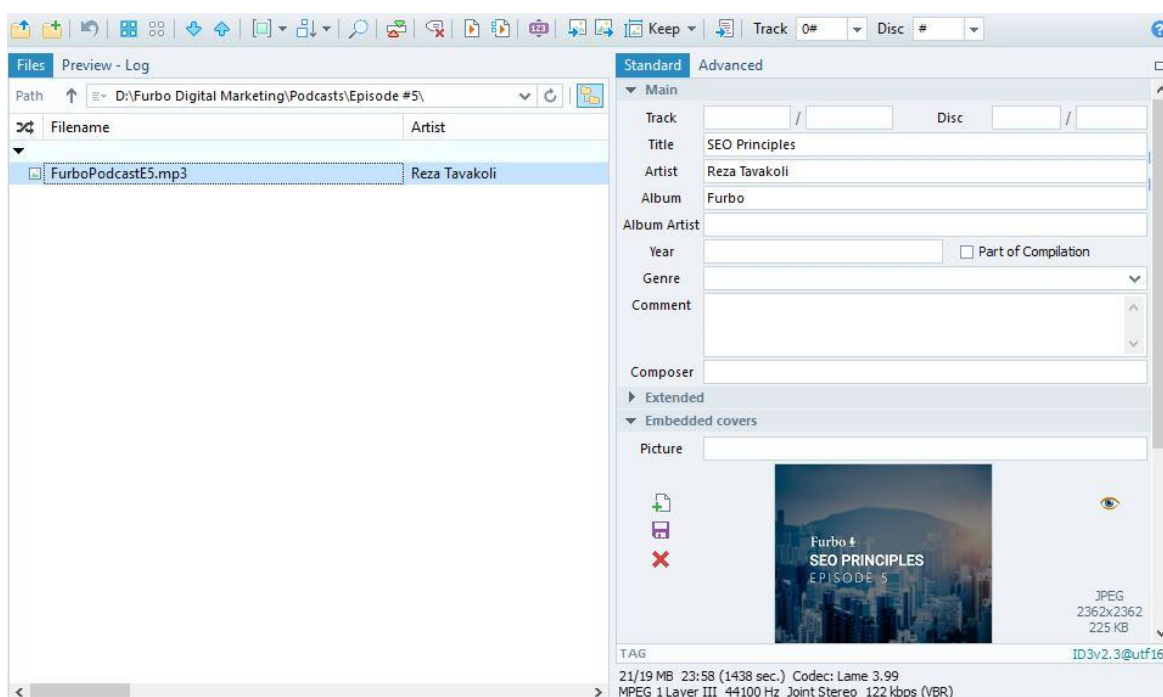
Keep Track 0# Disc #

Files Preview - Log

Path D:\Furbo Digital Marketing\Podcasts\Episode #5\

Filename | Artist

FurboPodcastE5.mp3 | Reza Tavakoli

Standard Advanced

Main

Track / Disc /

Title SEO Principles

Artist Reza Tavakoli

Album Furbo

Album Artist

Year Part of Compilation

Genre

Comment

Composer

Extended

Embedded covers

Picture

Furbo
SEO PRINCIPLES
EPISODE 5

JPEG
2362x2362
225 KB

TAG ID3v2.3@utf16

21/19 MB 23:58 (1438 sec.) Codec: Lame 3.99
MPEG 1 Layer III 44100 Hz Joint Stereo 122 kbps (VBR)